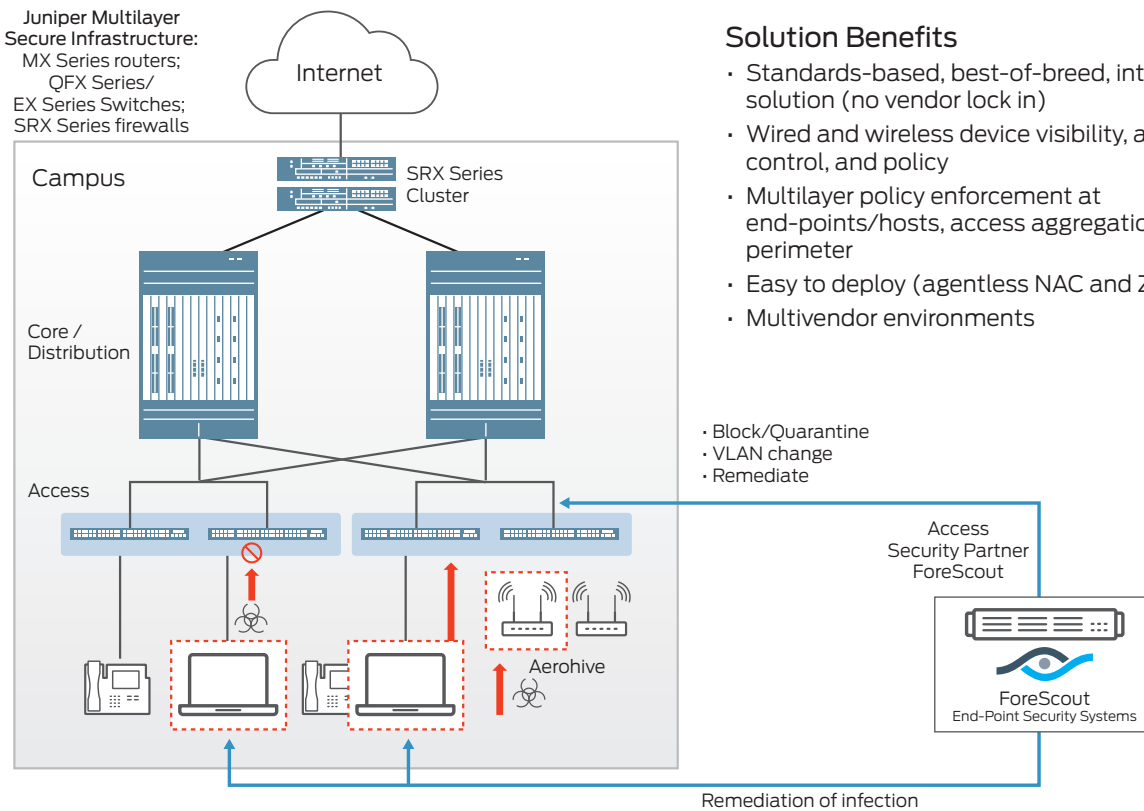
Juniper Multilayer Secure Infrastructure:
MX Series routers;
QFX Series/
EX Series Switches;
SRX Series firewalls

Internet

Campus

SRX Series Cluster

Core / Distribution

Access

· Block/Quarantine
· VLAN change
· Remediate

Access Security Partner ForeScout

Aerohive

ForeScout
End-Point Security Systems

Remediation of infection

Solution Benefits

· Standards-based, best-of-breed, int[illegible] solution (no vendor lock in)

· Wired and wireless device visibility, a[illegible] control, and policy

· Multilayer policy enforcement at end-points/hosts, access aggregatio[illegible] perimeter

· Easy to deploy (agentless NAC and Z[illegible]

· Multivendor environments